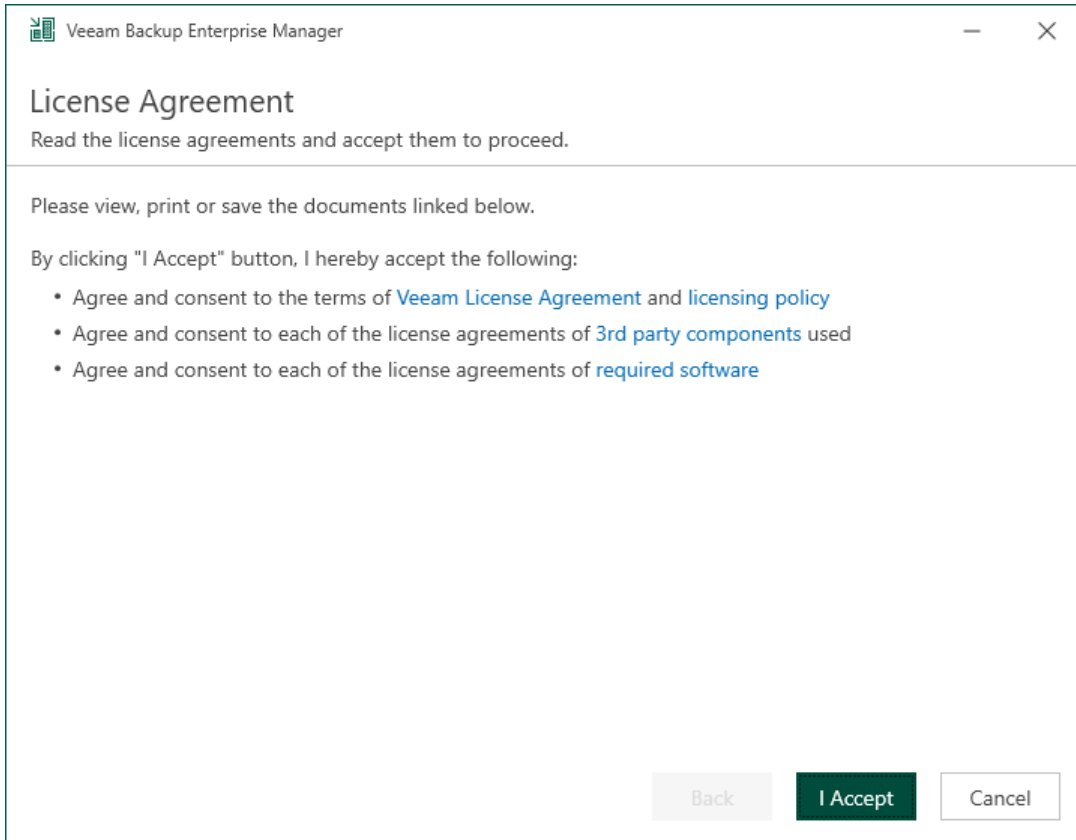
Veeam Backup Enterprise Manager

License Agreement

Read the license agreements and accept them to proceed.

Please view, print or save the documents linked below.

By clicking "I Accept" button, I hereby accept the following:

• Agree and consent to the terms of Veeam License Agreement and licensing policy
• Agree and consent to each of the license agreements of 3rd party components used
• Agree and consent to each of the license agreements of required software

Back
I Accept
Cancel